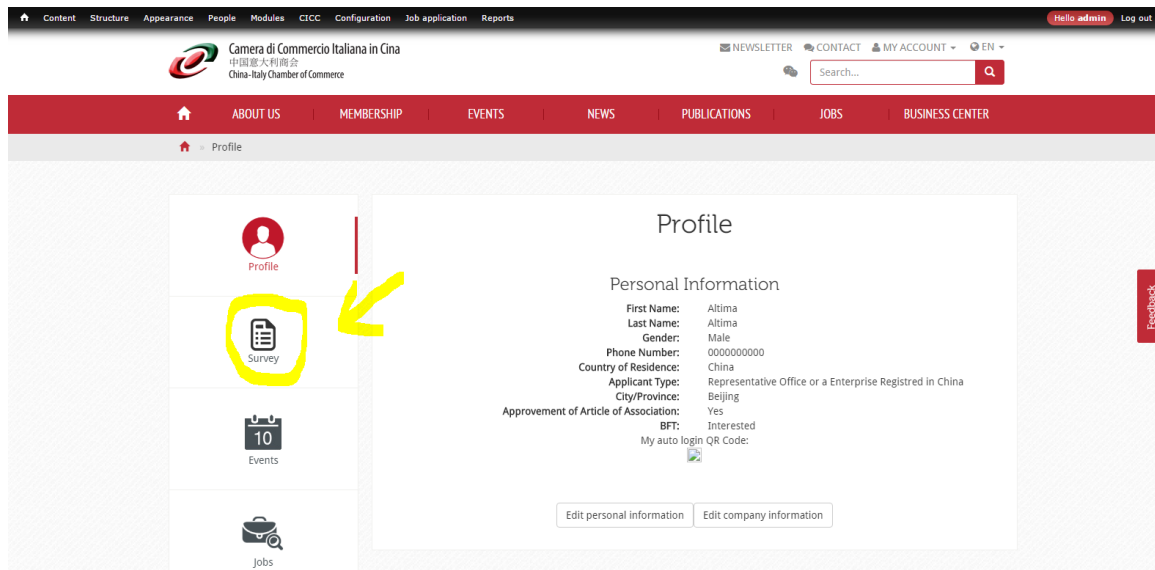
Content Structure Appearance People Modules CICC Configuration Job application Reports

Hello admin Log out

Camera di Commercio Italiana in Cina
中国意大利商会
China-Italy Chamber of Commerce

NEWSLETTER CONTACT MY ACCOUNT EN

Search...

ABOUT US MEMBERSHIP EVENTS NEWS PUBLICATIONS JOBS BUSINESS CENTER

Profile

Profile

Survey

10
Events

Jobs

Profile

Personal Information

| | |
|---|---|
| First Name: | Altima |
| Last Name: | Altima |
| Gender: | Male |
| Phone Number: | 0000000000 |
| Country of Residence: | China |
| Applicant Type: | Representative Office or a Enterprise Registred in China |
| City/Province: | Beijing |
| Approvement of Article of Association: | Yes |
| BFT: | Interested |

My auto login QR Code:

Edit personal information Edit company information

Feedback